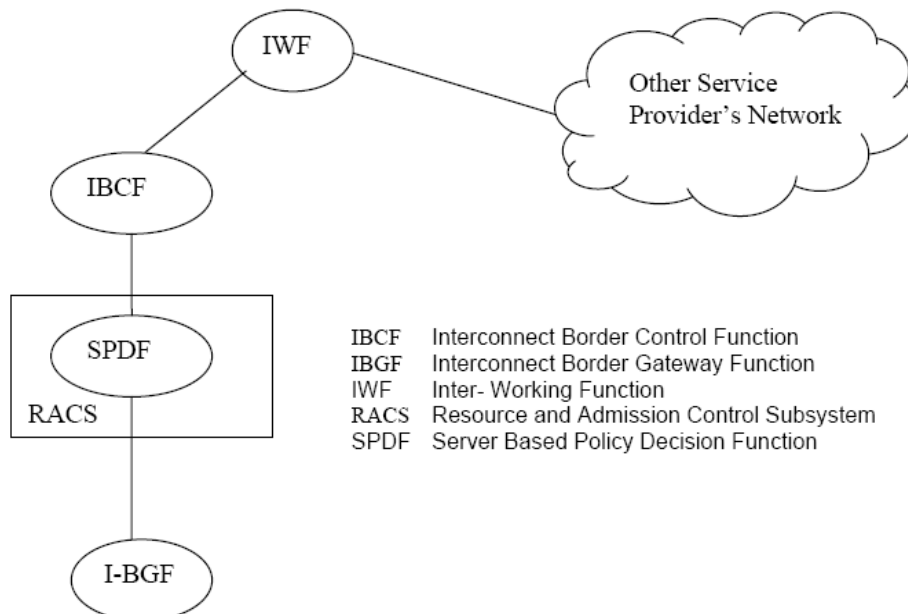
IWF

Other Service Provider's Network

IBCF

SPDF

RACS

I-BGF

IBCF Interconnect Border Control Function
IBGF Interconnect Border Gateway Function
IWF Inter- Working Function
RACS Resource and Admission Control Subsystem
SPDF Server Based Policy Decision Function